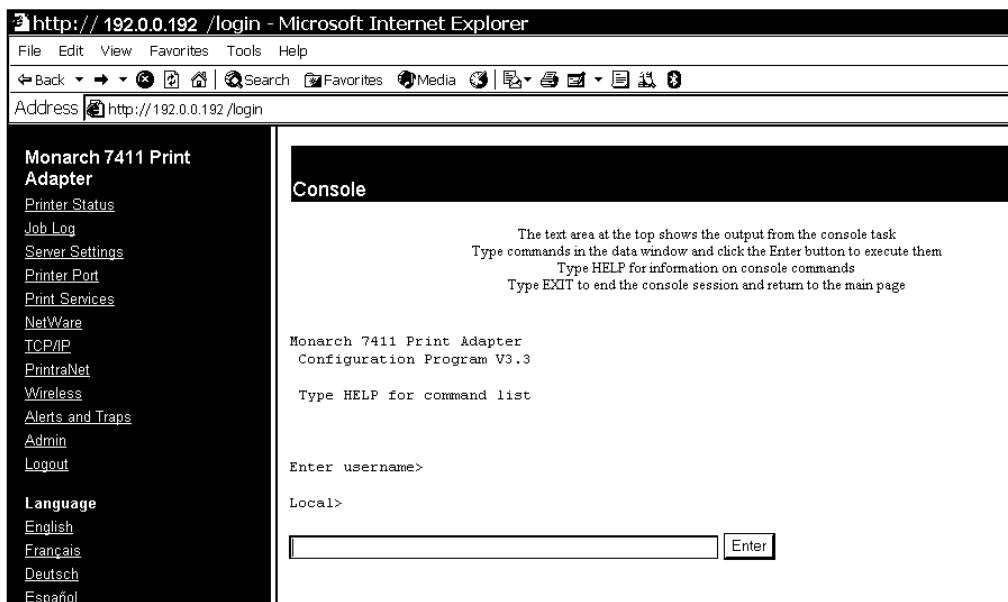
http:// 192.0.0.192 /login - Microsoft Internet Explorer

File Edit View Favorites Tools Help

Back Search Favorites Media

Address http:// 192.0.0.192 /login

Monarch 7411 Print Adapter
Printer Status
Job Log
Server Settings
Printer Port
Print Services
NetWare
TCP/IP
PrintraNet
Wireless
Alerts and Traps
Admin
Logout

Language
English
Français
Deutsch
Español

Console

The text area at the top shows the output from the console task
Type commands in the data window and click the Enter button to execute them
Type HELP for information on console commands
Type EXIT to end the console session and return to the main page

Monarch 7411 Print Adapter
Configuration Program V3.3

Type HELP for command list

Enter username>

Local>

Enter